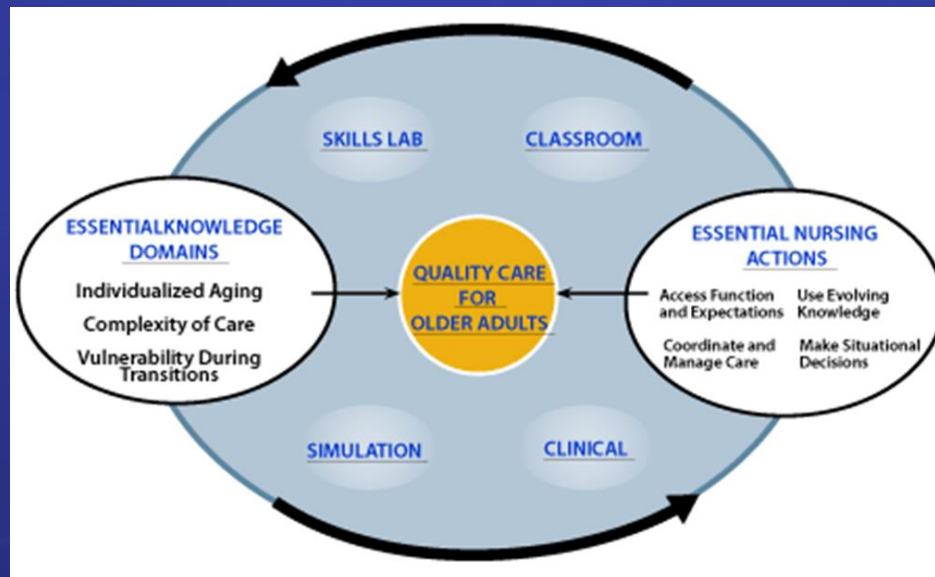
SKILLS LAB

CLASSROOM

ESSENTIALKNOWLEDGE DOMAINS

Individualized Aging

Complexity of Care

Vulnerability During Transitions

QUALITY CARE FOR OLDER ADULTS

ESSENTIAL NURSING ACTIONS

Access Function and Expectations

Use Evolving Knowledge

Coordinate and Manage Care

Make Situational Decisions

SIMULATION

CLINICAL